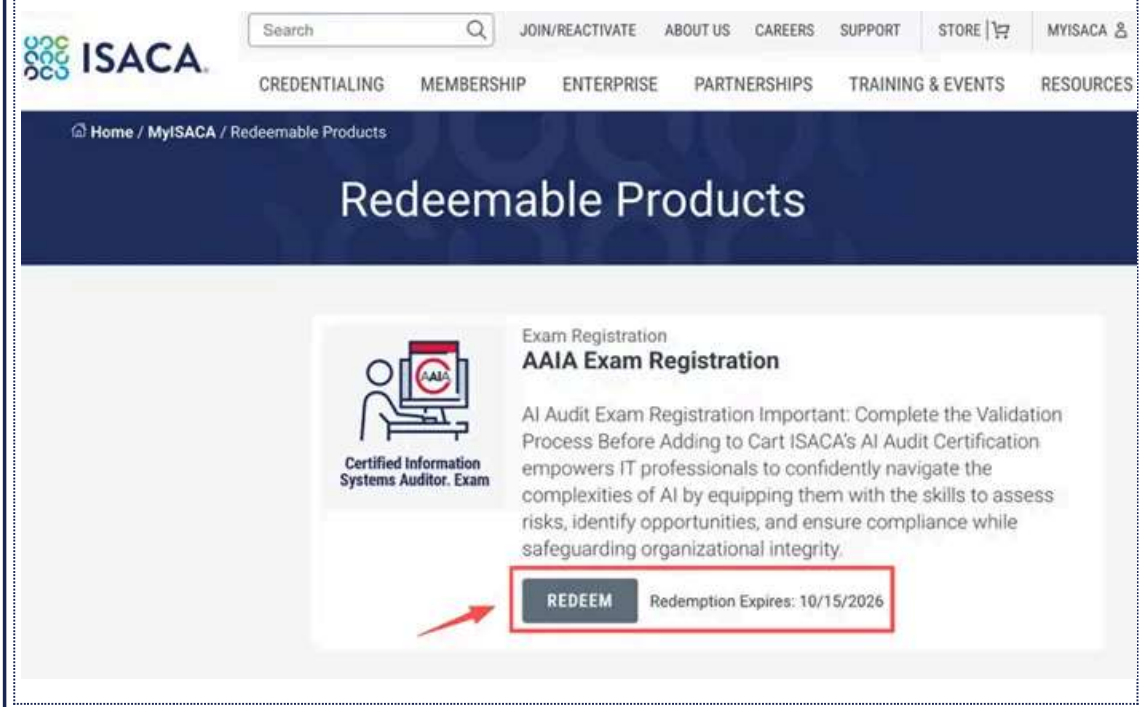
ISACA

Search

JOIN/REACTIVATE ABOUT US CAREERS SUPPORT STORE MYISACA

CREDENTIALING MEMBERSHIP ENTERPRISE PARTNERSHIPS TRAINING & EVENTS RESOURCES

Home / MyISACA / Redeemable Products

Redeemable Products

AAIA

Certified Information Systems Auditor. Exam

Exam Registration

AAIA Exam Registration

AI Audit Exam Registration Important: Complete the Validation Process Before Adding to Cart ISACA's AI Audit Certification empowers IT professionals to confidently navigate the complexities of AI by equipping them with the skills to assess risks, identify opportunities, and ensure compliance while safeguarding organizational integrity.

REDEEM Redemption Expires: 10/15/2026